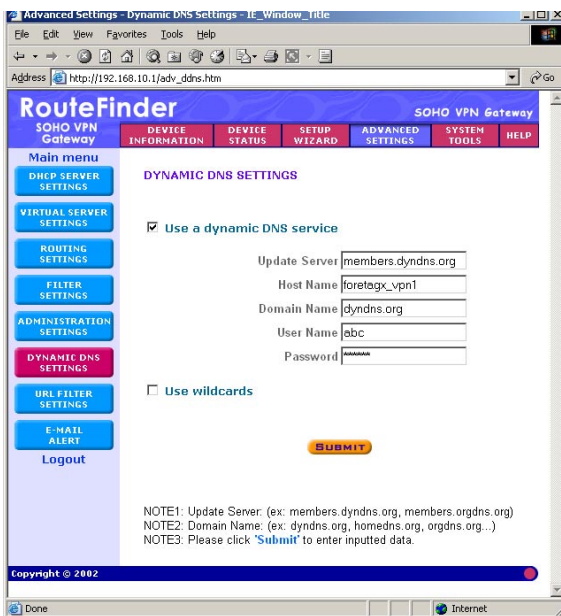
Advanced Settings - Dynamic DNS Settings - IE_Window_Title

File Edit View Favorites Tools Help

Address http://192.168.10.1/adv_ddns.htm

Go

RouteFinder

SOHO VPN Gateway

SOHO VPN Gateway

DEVICE INFORMATION

DEVICE STATUS

SETUP WIZARD

ADVANCED SETTINGS

SYSTEM TOOLS

HELP

Main menu

DHCP SERVER SETTINGS

VIRTUAL SERVER SETTINGS

ROUTING SETTINGS

FILTER SETTINGS

ADMINISTRATION SETTINGS

DYNAMIC DNS SETTINGS

URL FILTER SETTINGS

E-MAIL ALERT

Logout

DYNAMIC DNS SETTINGS

☑ Use a dynamic DNS service

Update Server members.dyndns.org

Host Name foretagx_vpn1

Domain Name dyndns.org

User Name abc

Password ******

☐ Use wildcards

SUBMIT

NOTE1: Update Server: (ex: members.dyndns.org, members.orgdns.org)
NOTE2: Domain Name: (ex: dyndns.org, homedns.org, orgdns.org...)
NOTE3: Please click 'Submit' to enter inputted data.

Copyright © 2002

Done

Internet